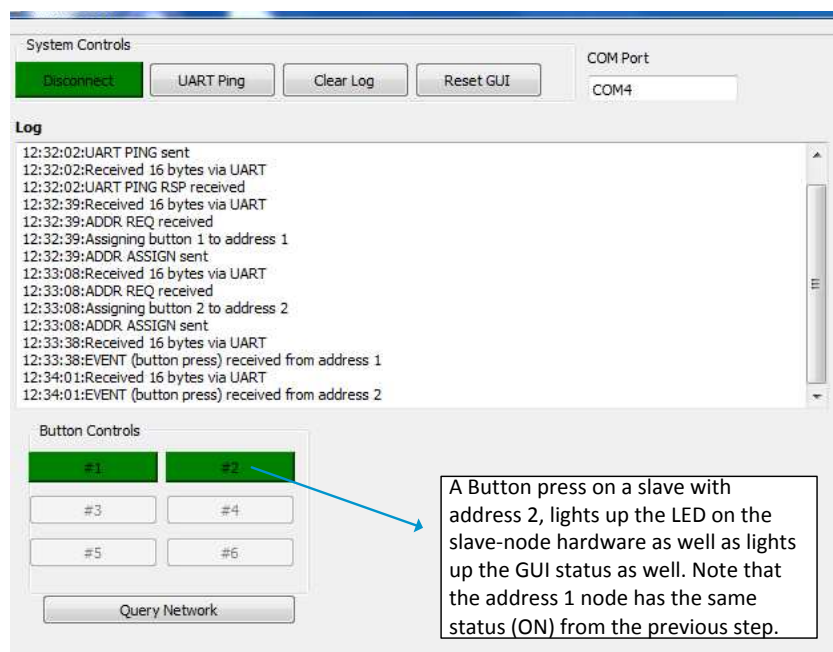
System Controls

Disconnect

UART Ping

Clear Log

Reset GUI

COM Port

COM4

Log

12:32:02:UART PING sent
12:32:02:Received 16 bytes via UART
12:32:02:UART PING RSP received
12:32:39:Received 16 bytes via UART
12:32:39:ADDR REQ received
12:32:39:Assigning button 1 to address 1
12:32:39:ADDR ASSIGN sent
12:33:08:Received 16 bytes via UART
12:33:08:ADDR REQ received
12:33:08:Assigning button 2 to address 2
12:33:08:ADDR ASSIGN sent
12:33:38:Received 16 bytes via UART
12:33:38:EVENT (button press) received from address 1
12:34:01:Received 16 bytes via UART
12:34:01:EVENT (button press) received from address 2

Button Controls

#1

#2

#3

#4

#5

#6

Query Network

A Button press on a slave with address 2, lights up the LED on the slave-node hardware as well as lights up the GUI status as well. Note that the address 1 node has the same status (ON) from the previous step.